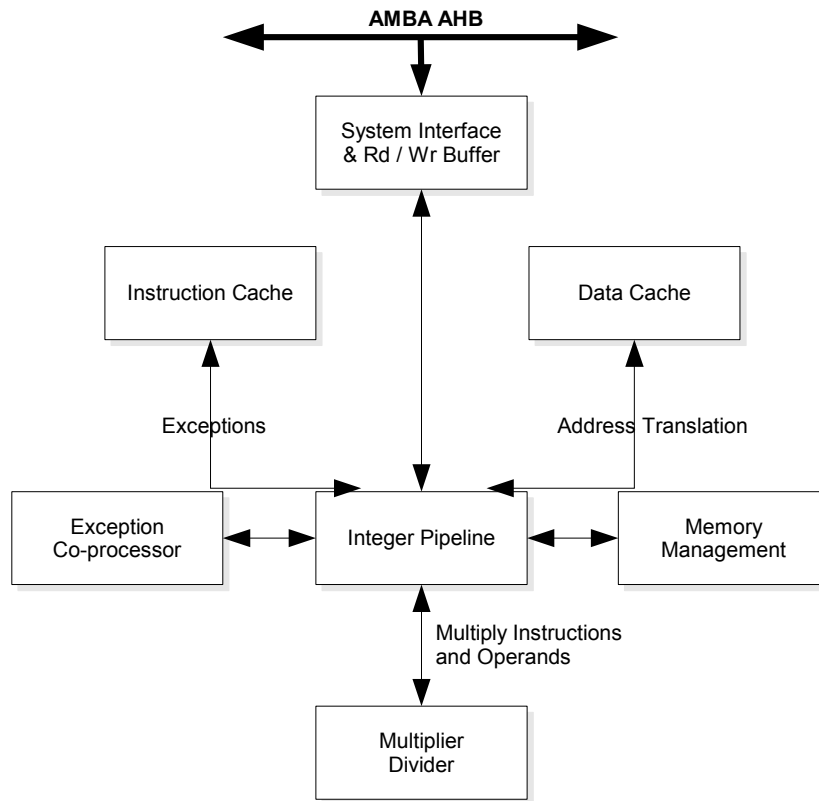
AMBA AHB

System Interface & Rd / Wr Buffer

Instruction Cache

Data Cache

Exceptions

Address Translation

Exception Co-processor

Integer Pipeline

Memory Management

Multiply Instructions and Operands

Multiplier Divider